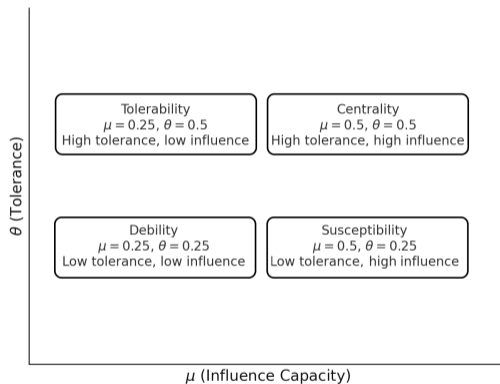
$\theta$ (Tolerance)

Tolerability
$\mu = 0.25$, $\theta = 0.5$
High tolerance, low influence

Centrality
$\mu = 0.5$, $\theta = 0.5$
High tolerance, high influence

Debility
$\mu = 0.25$, $\theta = 0.25$
Low tolerance, low influence

Susceptibility
$\mu = 0.5$, $\theta = 0.25$
Low tolerance, high influence

$\mu$ (Influence Capacity)